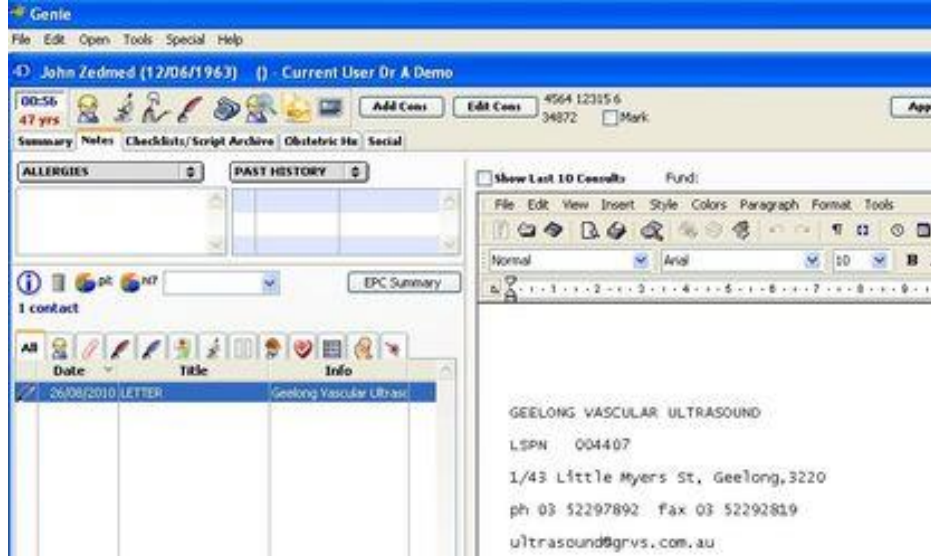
Genie

File Edit Open Tools Special Help

John Zedmed (12/06/1963) () - Current User Dr A Demo

00:56
47 yrs

Add Cons

Edit Cons

4564 12315 6
34872

Mark

App

Summary Notes Checklists/Script Archive Obstetric Hx Social

ALLERGIES

PAST HISTORY

pt

NT

EPC Summary

1 contact

All

| Date | Title | Info |
|---|---|---|
| 26/08/2010 | LETTER | Geelong Vascular Ultrasc |

Show Last 10 Consults

Fund:

File Edit View Insert Style Colors Paragraph Format Tools

Normal

Arial

10

B

GEELONG VASCULAR ULTRASOUND

LSPN 004407

1/43 Little Myers St, Geelong,3220

ph 03 52297892 fax 03 52292819

ultrasound@grvs.com.au